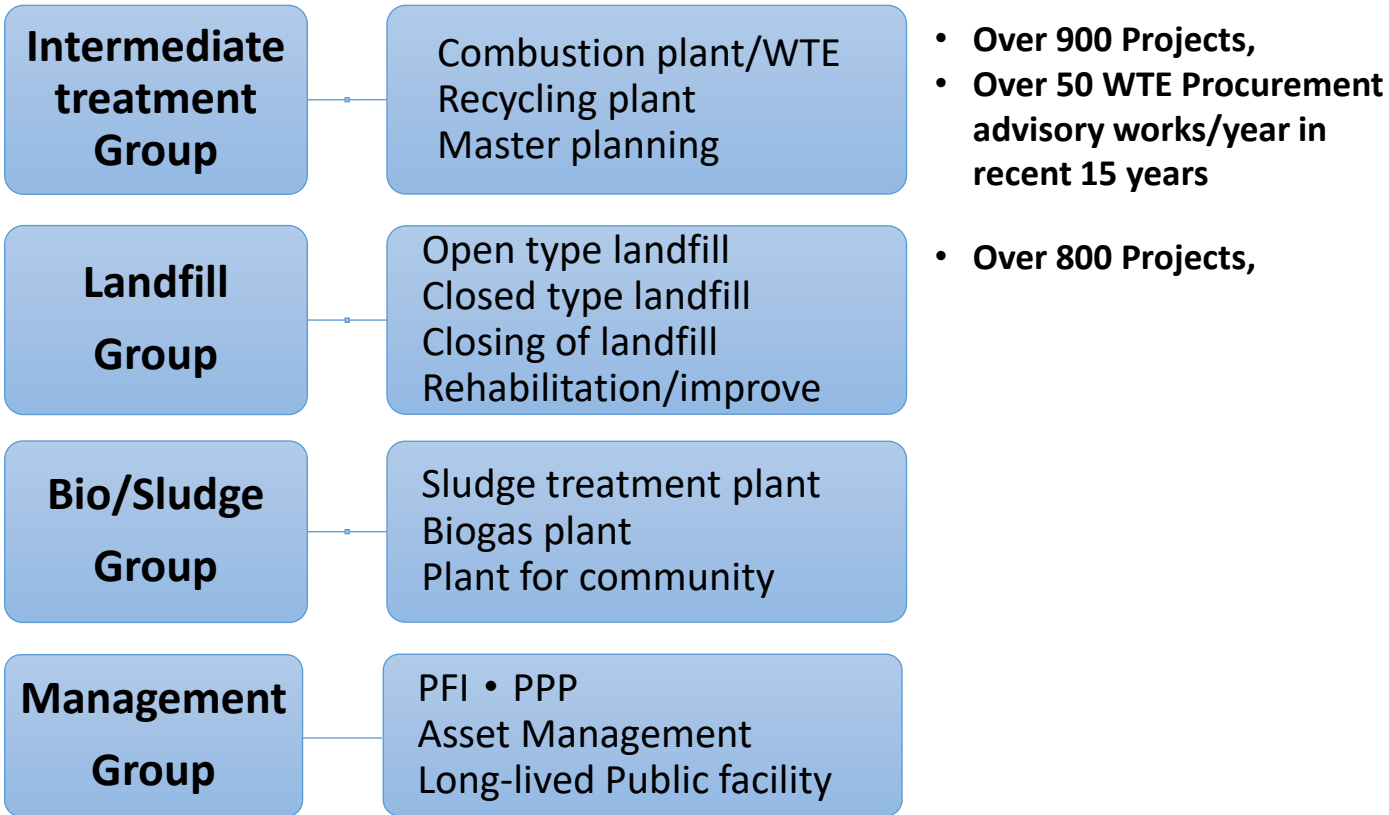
Intermediate treatment Group

Combustion plant/WTE
Recycling plant
Master planning

• Over 900 Projects,
• Over 50 WTE Procurement advisory works/year in recent 15 years

Landfill Group

Open type landfill
Closed type landfill
Closing of landfill
Rehabilitation/improve

• Over 800 Projects,

Bio/Sludge Group

Sludge treatment plant
Biogas plant
Plant for community

Management Group

PFI • PPP
Asset Management
Long-lived Public facility